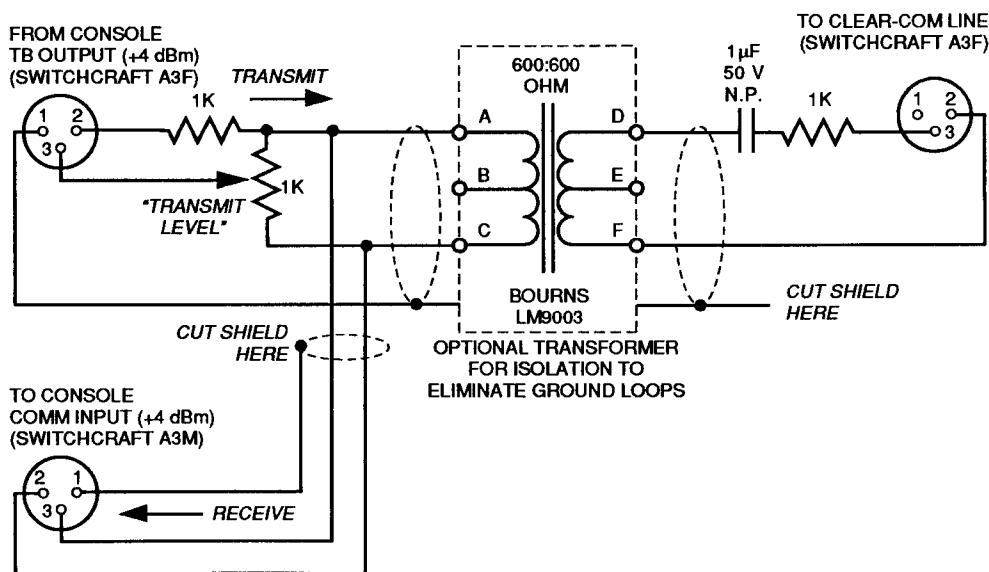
FROM CONSOLE TB OUTPUT (+4 dBm) (SWITCHCRAFT A3F)

TRANSMIT

1 2 3

1K

1K

"TRANSMIT LEVEL"

600:600 OHM

A

B

C

D

E

F

BOURNS LM9003

$1 \mu F$ 50 V N.P.

1K

TO CLEAR-COM LINE (SWITCHCRAFT A3F)

1 2 3

CUT SHIELD HERE

CUT SHIELD HERE

OPTIONAL TRANSFORMER FOR ISOLATION TO ELIMINATE GROUND LOOPS

TO CONSOLE COMM INPUT (+4 dBm) (SWITCHCRAFT A3M)

2 1 3

RECEIVE